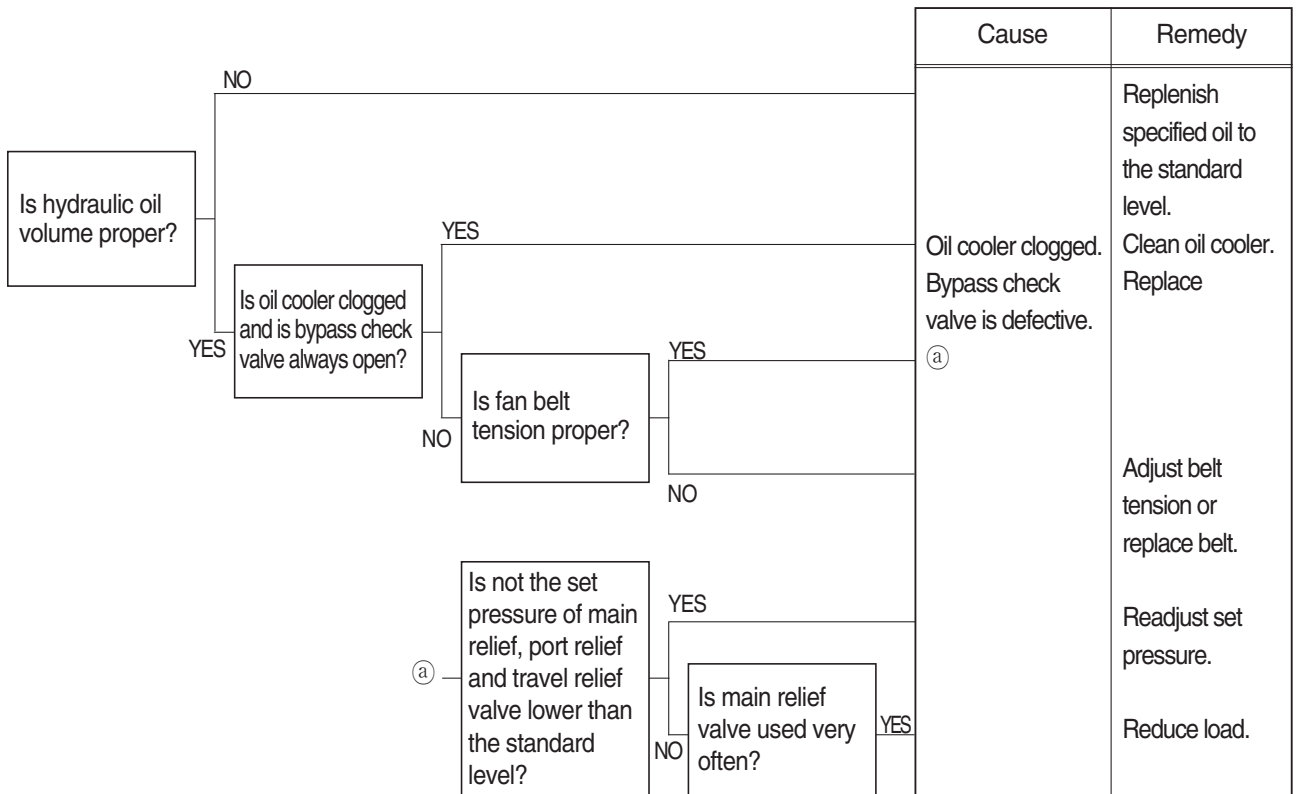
| Cause | Remedy |
|---|---|

NO

Is hydraulic oil volume proper?

YES

Is oil cooler clogged and is bypass check valve always open?

YES

NO

Is fan belt tension proper?

YES

NO

Is not the set pressure of main relief, port relief and travel relief valve lower than the standard level?

ⓐ

YES

NO

Is main relief valve used very often?

YES

Oil cooler clogged. Bypass check valve is defective.

ⓐ

Replenish specified oil to the standard level.

Clean oil cooler. Replace

Adjust belt tension or replace belt.

Readjust set pressure.

Reduce load.